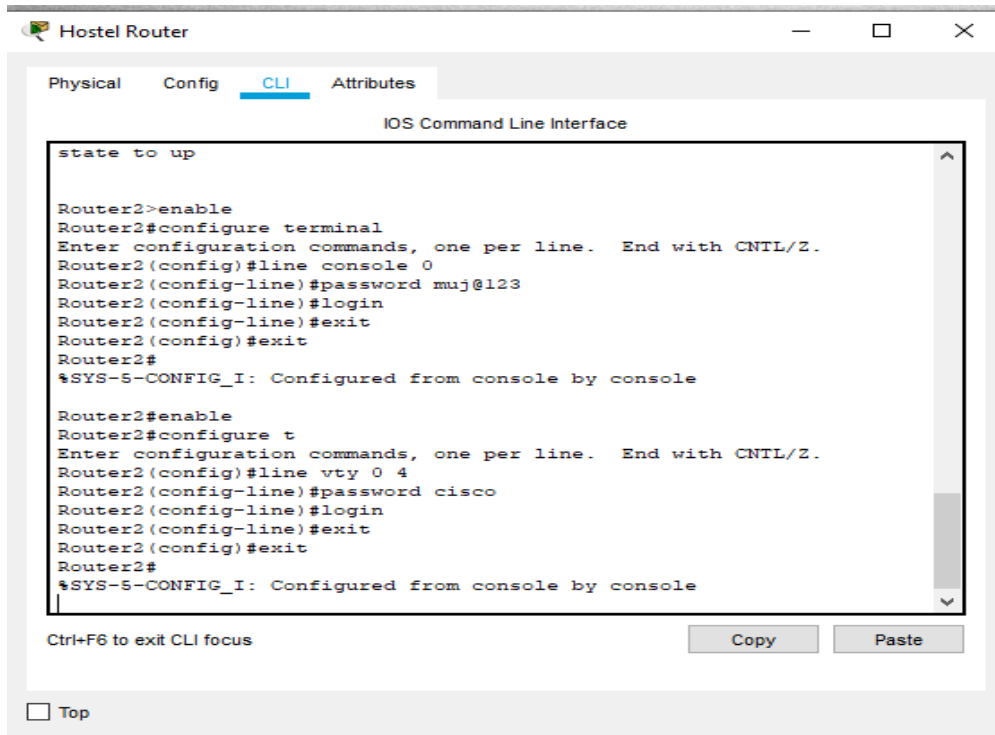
Hostel Router

Physical Config CLI Attributes

IOS Command Line Interface

state to up

Router2>enable
Router2#configure terminal
Enter configuration commands, one per line. End with CNTL/Z.
Router2(config)#line console 0
Router2(config-line)#password muj@123
Router2(config-line)#login
Router2(config-line)#exit
Router2(config)#exit
Router2#
%SYS-5-CONFIG_I: Configured from console by console

Router2#enable
Router2#configure t
Enter configuration commands, one per line. End with CNTL/Z.
Router2(config)#line vty 0 4
Router2(config-line)#password cisco
Router2(config-line)#login
Router2(config-line)#exit
Router2(config)#exit
Router2#
%SYS-5-CONFIG_I: Configured from console by console

Ctrl+F6 to exit CLI focus

Copy Paste

Top